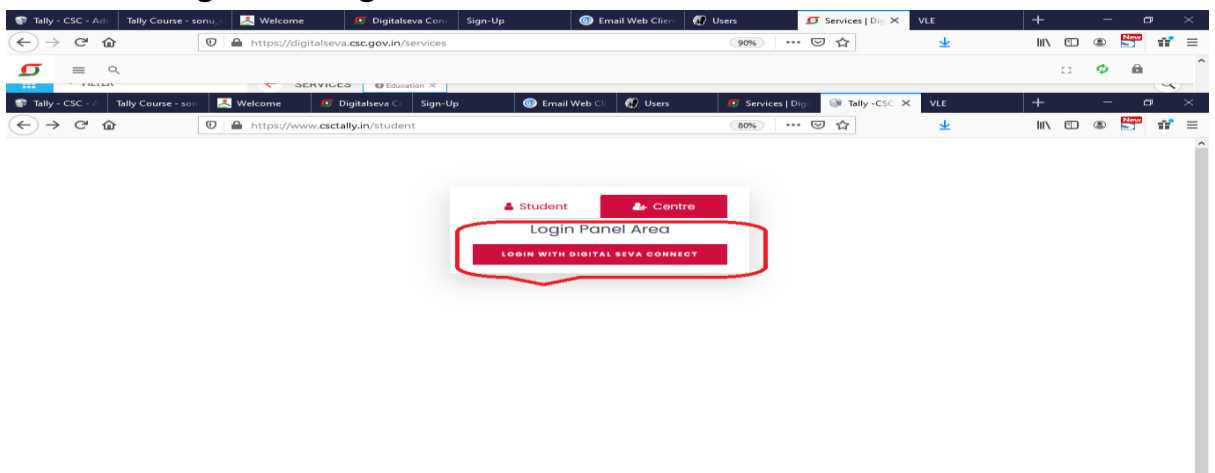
Tally - CSC - Adr | Tally Course - sonu_ | Welcome | Digitalseva Conr | Sign-Up | Email Web Clien | Users | Services | Dig | VLE

https://digitalseva.csc.gov.in/services

90%

FILTER | SERVICES | Education ×

Tally - CSC - A | Tally Course - sonu | Welcome | Digitalseva C | Sign-Up | Email Web Cl | Users | Services | Dig | Tally -CSC | VLE

https://www.csctally.in/student

80%

Student

Centre

Login Panel Area

LOGIN WITH DIGITAL SEVA CONNECT